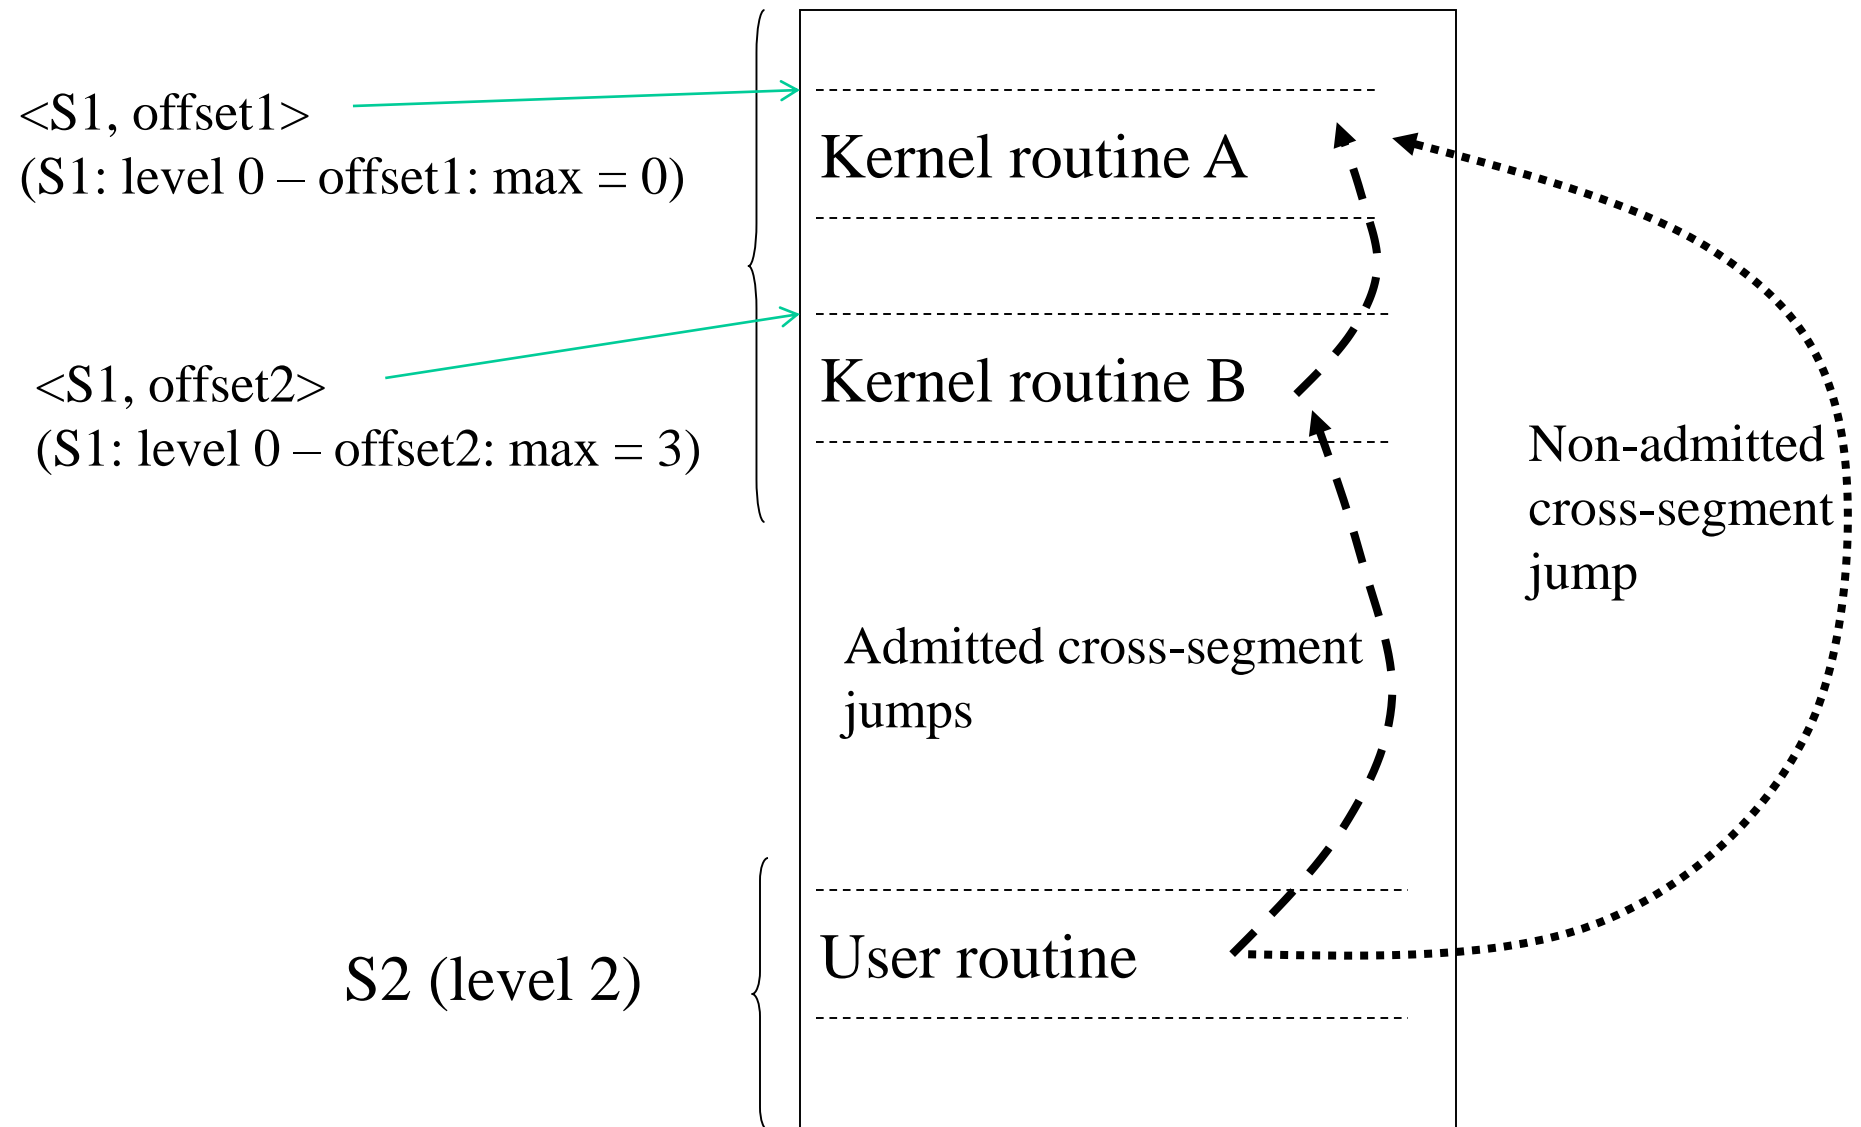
<S1, offset1>
(S1: level 0 – offset1: max = 0)

Kernel routine A

<S1, offset2>
(S1: level 0 – offset2: max = 3)

Kernel routine B

Non-admitted cross-segment jump

Admitted cross-segment jumps

S2 (level 2)

User routine